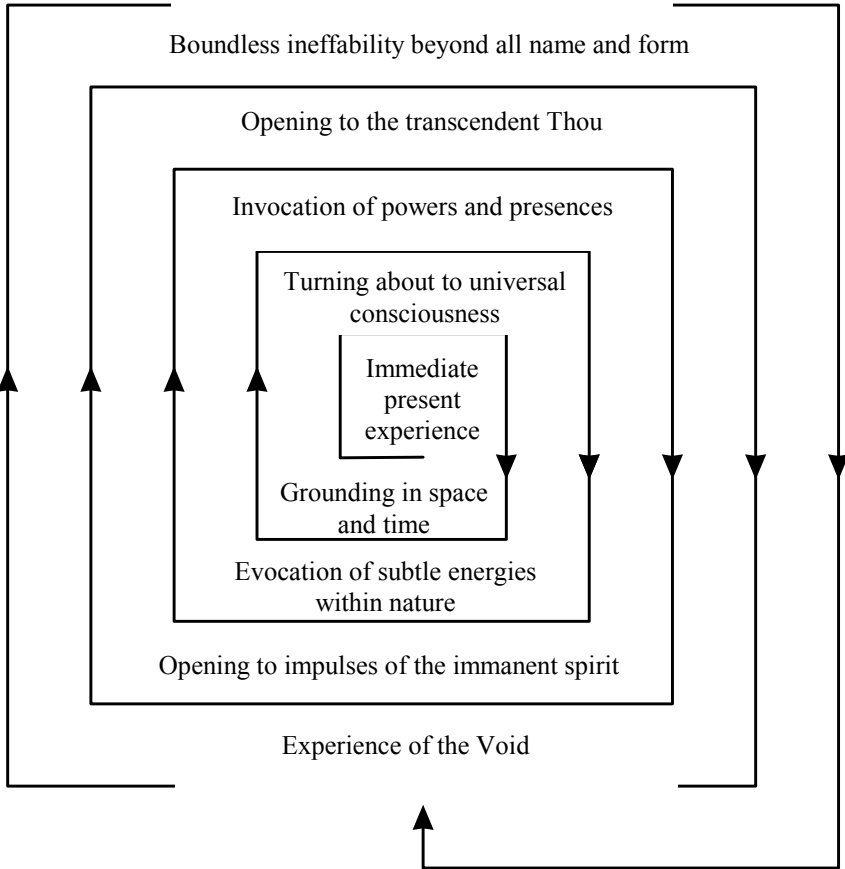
Boundless ineffability beyond all name and form

Opening to the transcendent Thou

Invocation of powers and presences

Turning about to universal consciousness

Immediate present experience

Grounding in space and time

Evocation of subtle energies within nature

Opening to impulses of the immanent spirit

Experience of the Void